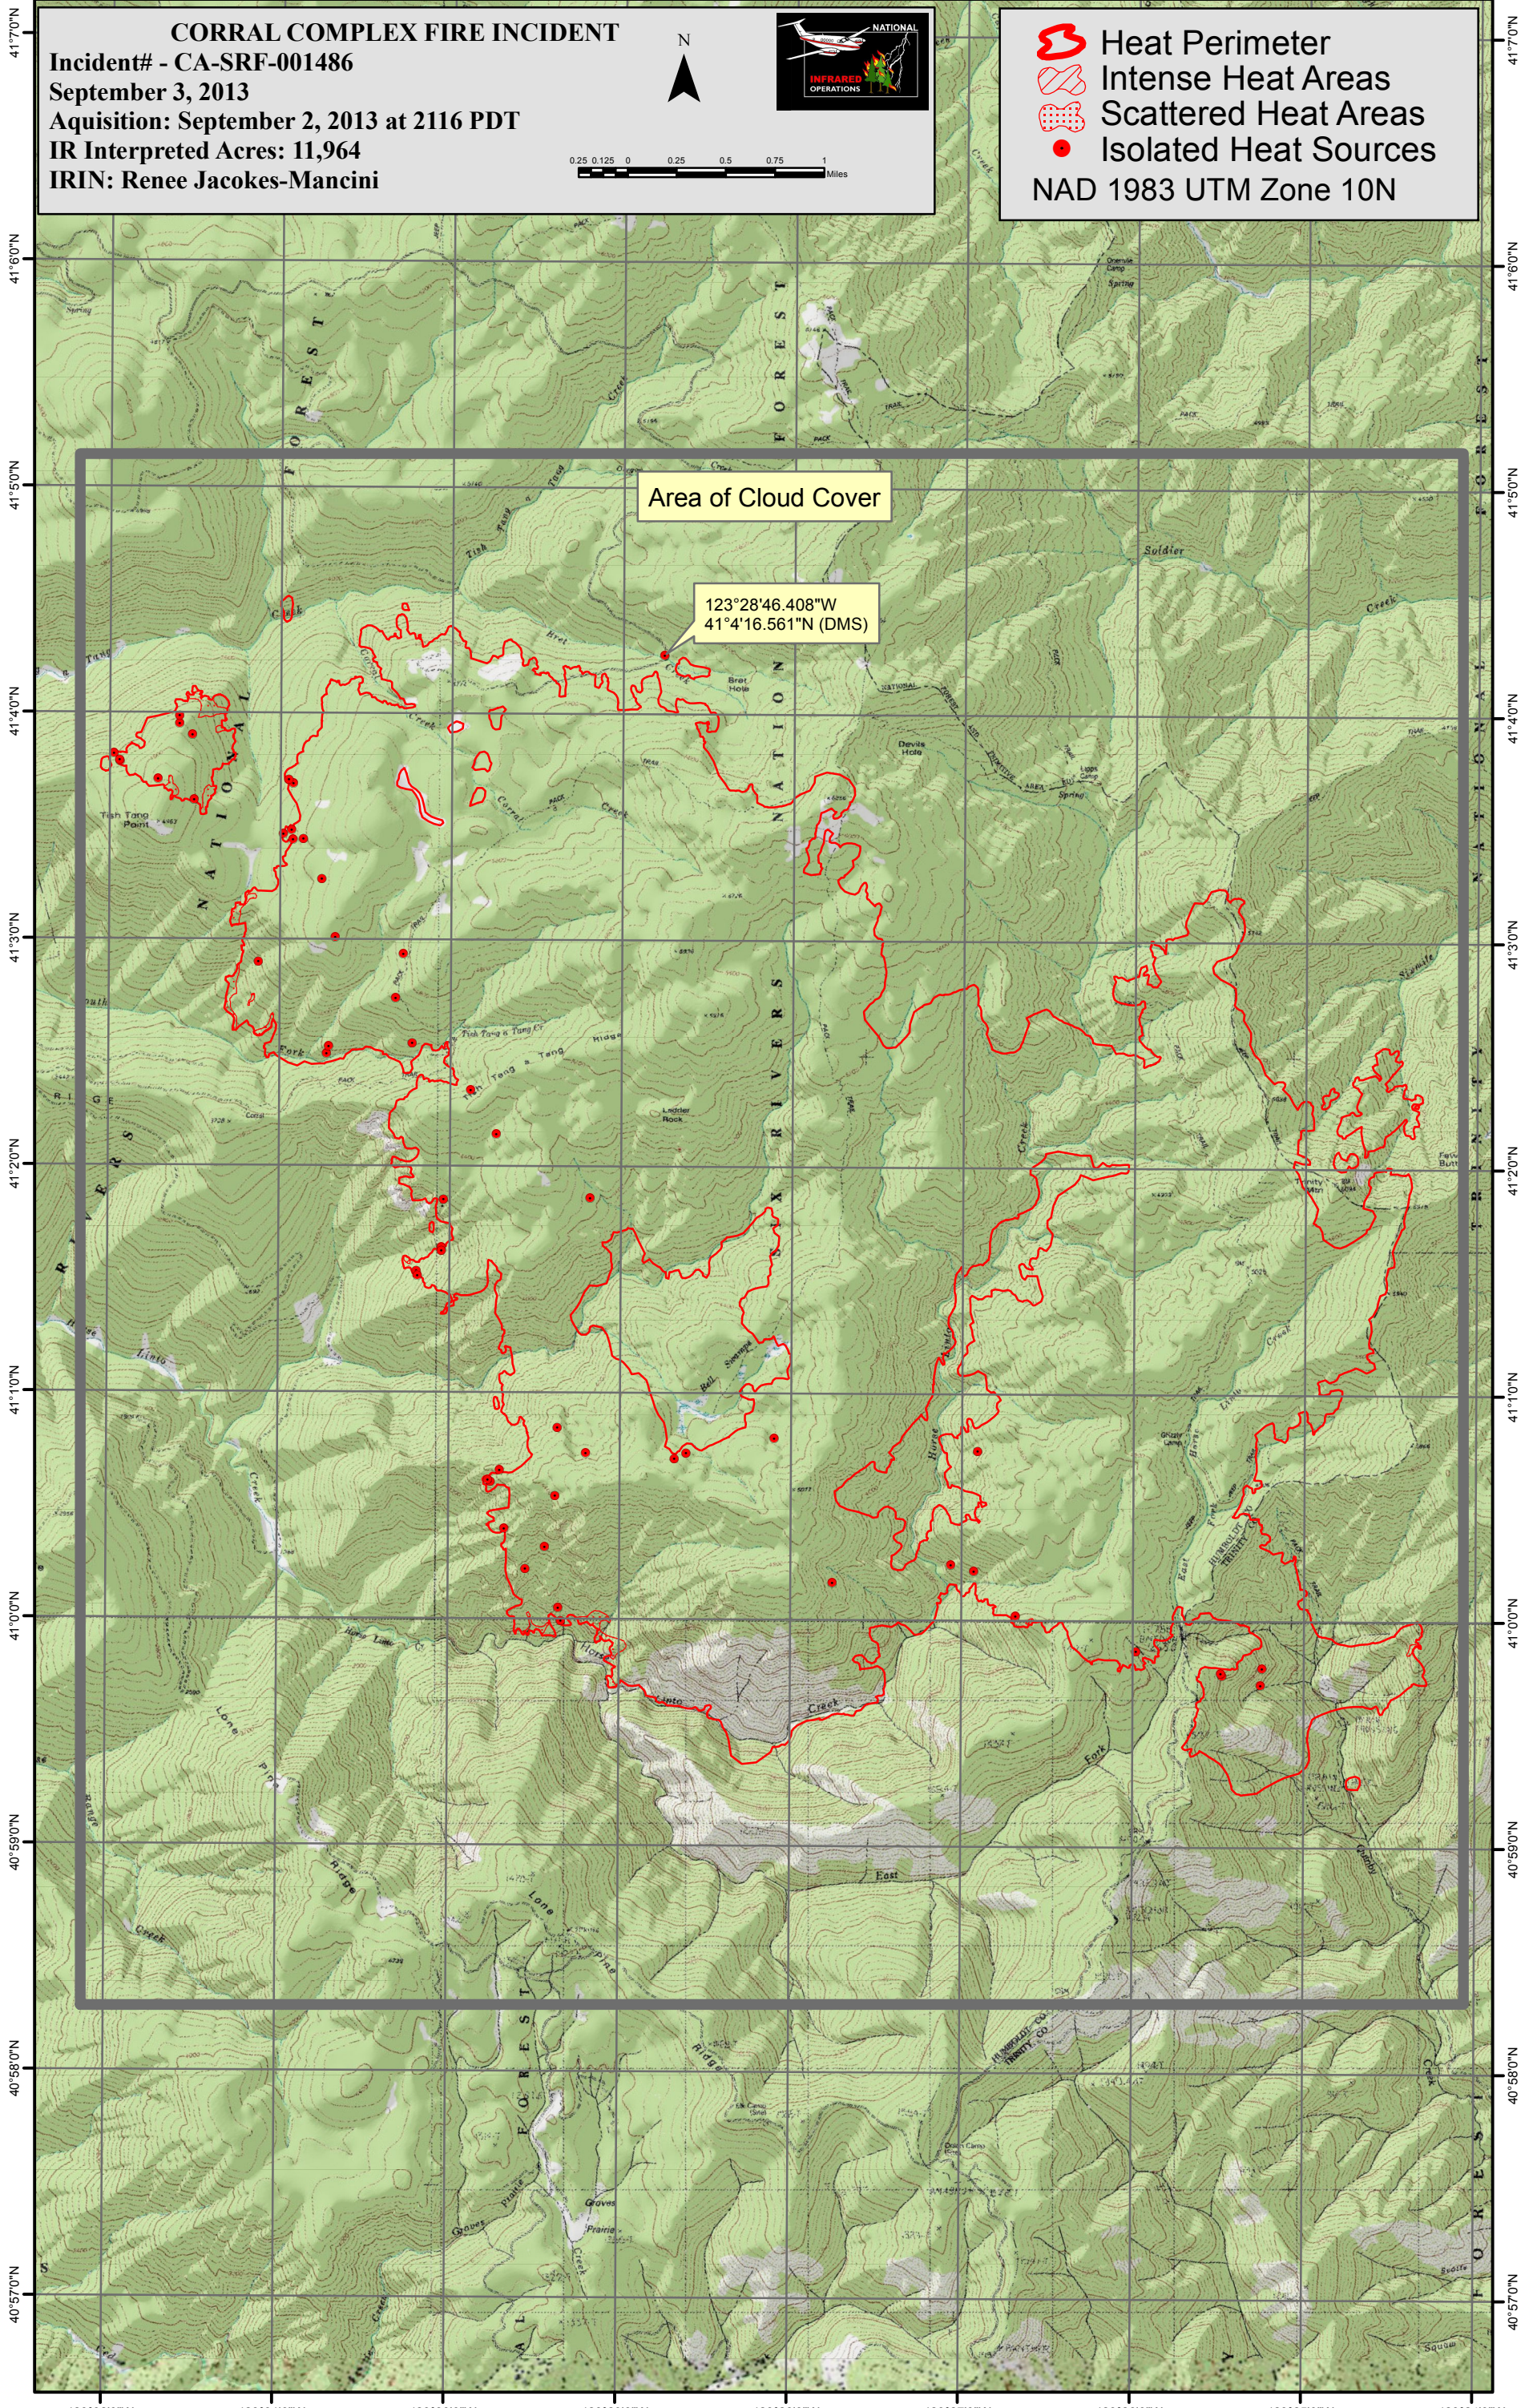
CORRAL COMPLEX FIRE INCIDENT
Incident# - CA-SRF-001486
September 3, 2013
Aquisition: September 2, 2013 at 2116 PDT
IR Interpreted Acres: 11,964
IRIN: Renee Jacokes-Mancini

N

0.25 0.125 0 0.25 0.5 0.75 1 Miles

NATIONAL INFRARED OPERATIONS

Heat Perimeter
Intense Heat Areas
Scattered Heat Areas
Isolated Heat Sources
NAD 1983 UTM Zone 10N

Area of Cloud Cover

123°28'46.408"W
41°4'16.561"N (DMS)

41°7'0"N
41°6'0"N
41°5'0"N
41°4'0"N
41°3'0"N
41°2'0"N
41°1'0"N
41°0'0"N
40°59'0"N
40°58'0"N
40°57'0"N

FOREST
NATIONAL
SIX RIVERS
NATION
TRINITY NATIONAL
FOREST
FOREST
FOREST

Tish Tang Point
Tish Tang a Tang
Ladder Rock
Devils Hole
Soldier
Creek
Fork
East
Ridge
Groves Prairie
Trinity Co.
Humboldt Co.